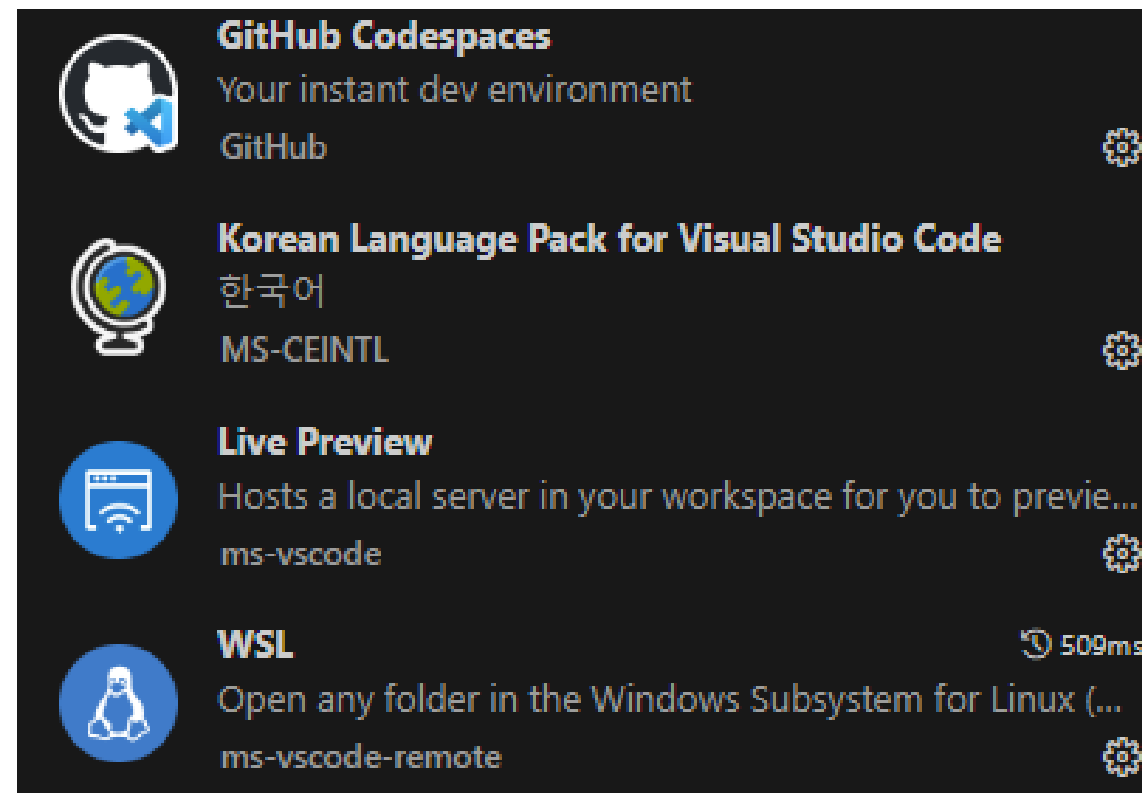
GitHub Codespaces
Your instant dev environment
GitHub

Korean Language Pack for Visual Studio Code
한국어
MS-CEINTL

Live Preview
Hosts a local server in your workspace for you to previe...
ms-vscode

WSL
509ms
Open any folder in the Windows Subsystem for Linux (...
ms-vscode-remote